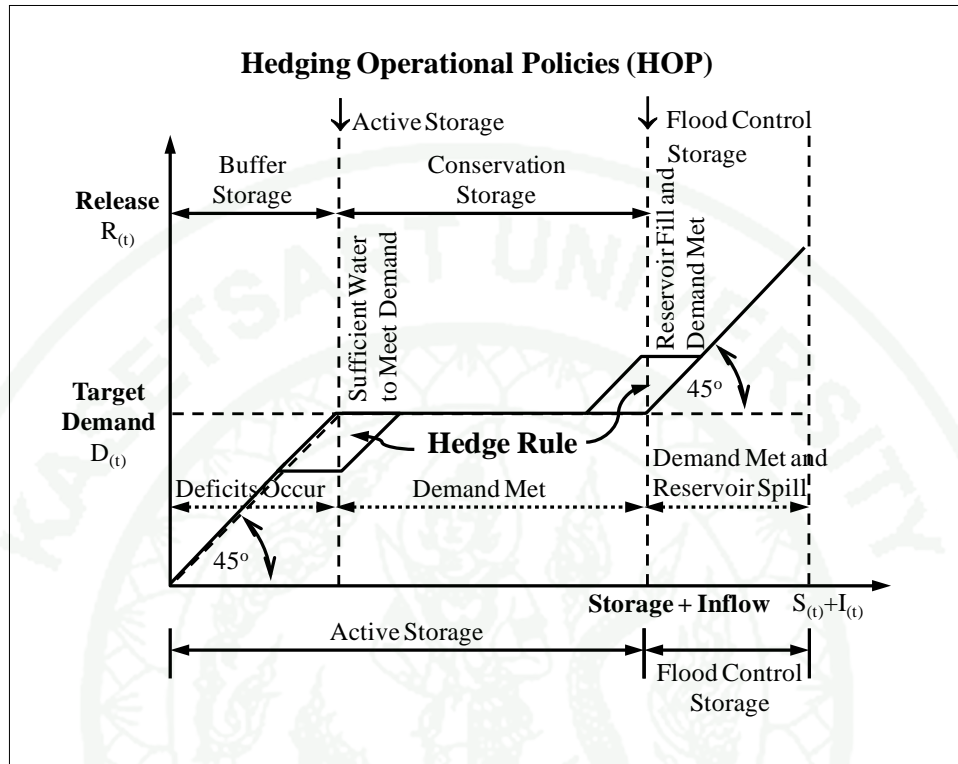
Hedging Operational Policies (HOP)

Active Storage

Flood Control Storage

Buffer Storage

Conservation Storage

Release $R_{(t)}$

Sufficient Water to Meet Demand

Reservoir Fill and Demand Met

$45^o$

Target Demand $D_{(t)}$

Hedge Rule

Deficits Occur

Demand Met

Demand Met and Reservoir Spill

$45^o$

Storage + Inflow $S_{(t)}+I_{(t)}$

Active Storage

Flood Control Storage